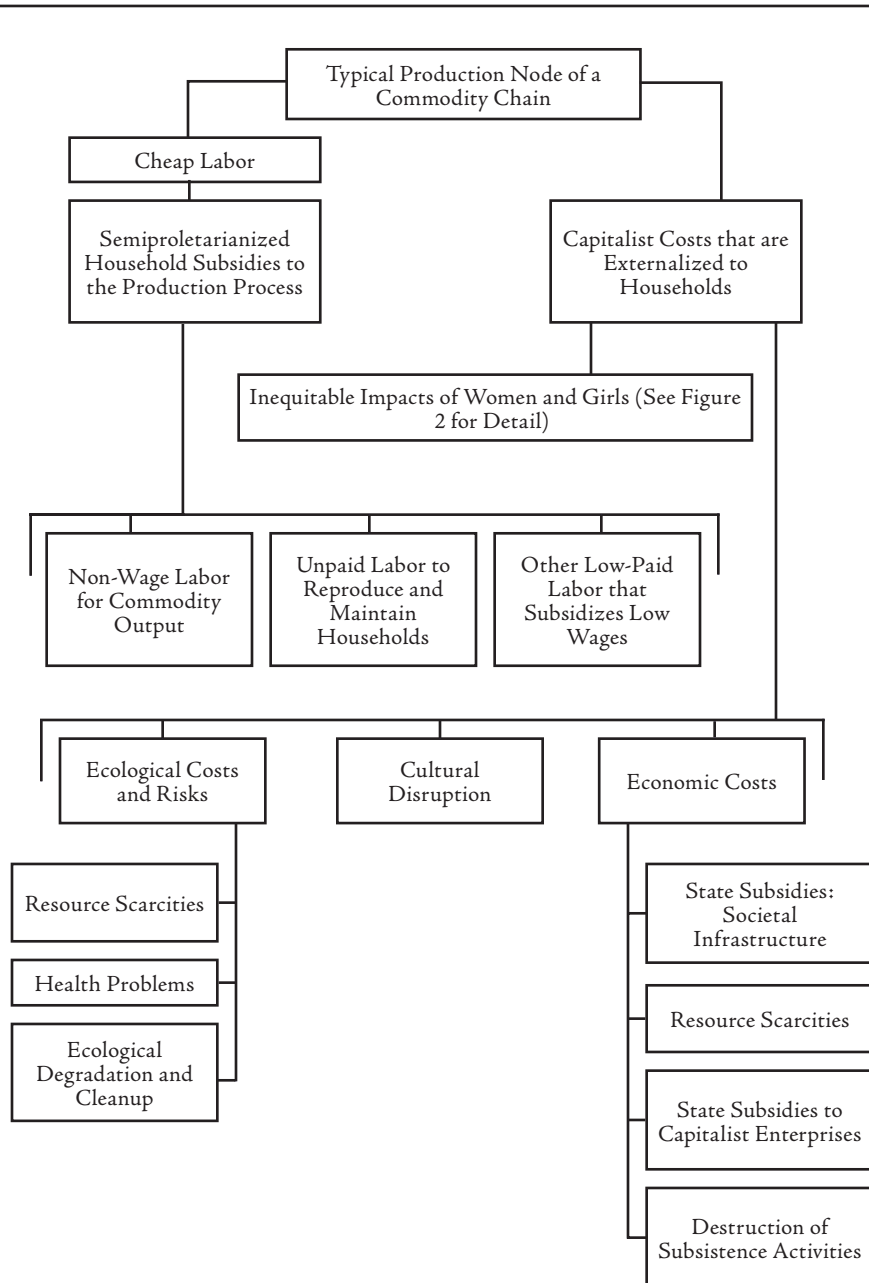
Typical Production Node of a Commodity Chain

Cheap Labor

Semiproletarianized Household Subsidies to the Production Process

Capitalist Costs that are Externalized to Households

Inequitable Impacts of Women and Girls (See Figure 2 for Detail)

Non-Wage Labor for Commodity Output

Unpaid Labor to Reproduce and Maintain Households

Other Low-Paid Labor that Subsidizes Low Wages

Ecological Costs and Risks

Cultural Disruption

Economic Costs

Resource Scarcities

Health Problems

Ecological Degradation and Cleanup

State Subsidies: Societal Infrastructure

Resource Scarcities

State Subsidies to Capitalist Enterprises

Destruction of Subsistence Activities